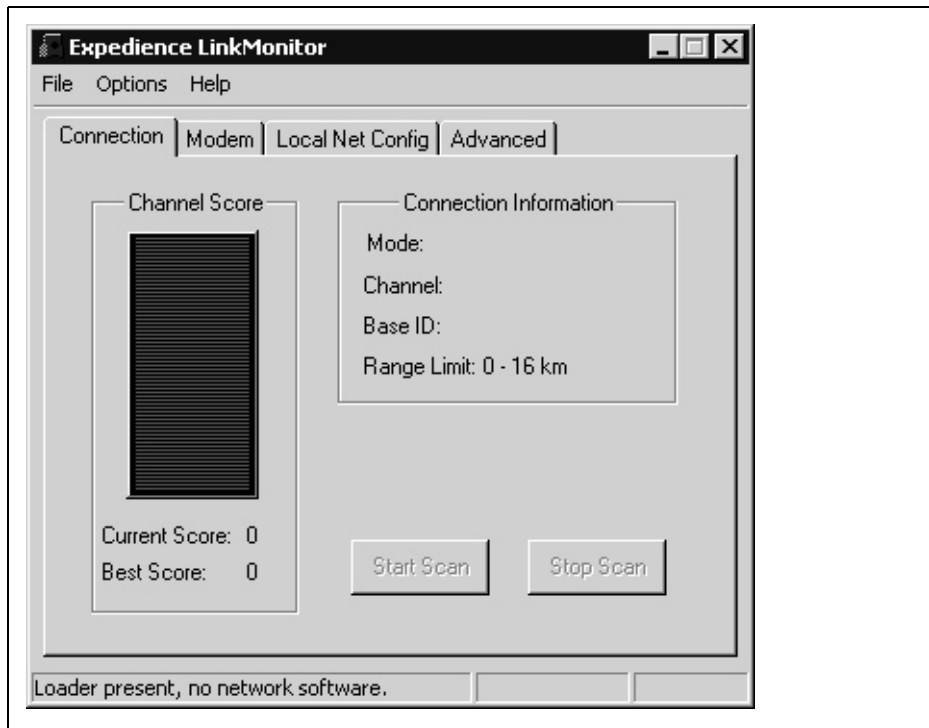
Expedience LinkMonitor

File Options Help

Connection | Modem | Local Net Config | Advanced

Channel Score

Current Score: 0
Best Score: 0

Connection Information

Mode:

Channel:

Base ID:

Range Limit: 0 - 16 km

Start Scan

Stop Scan

Loader present, no network software.